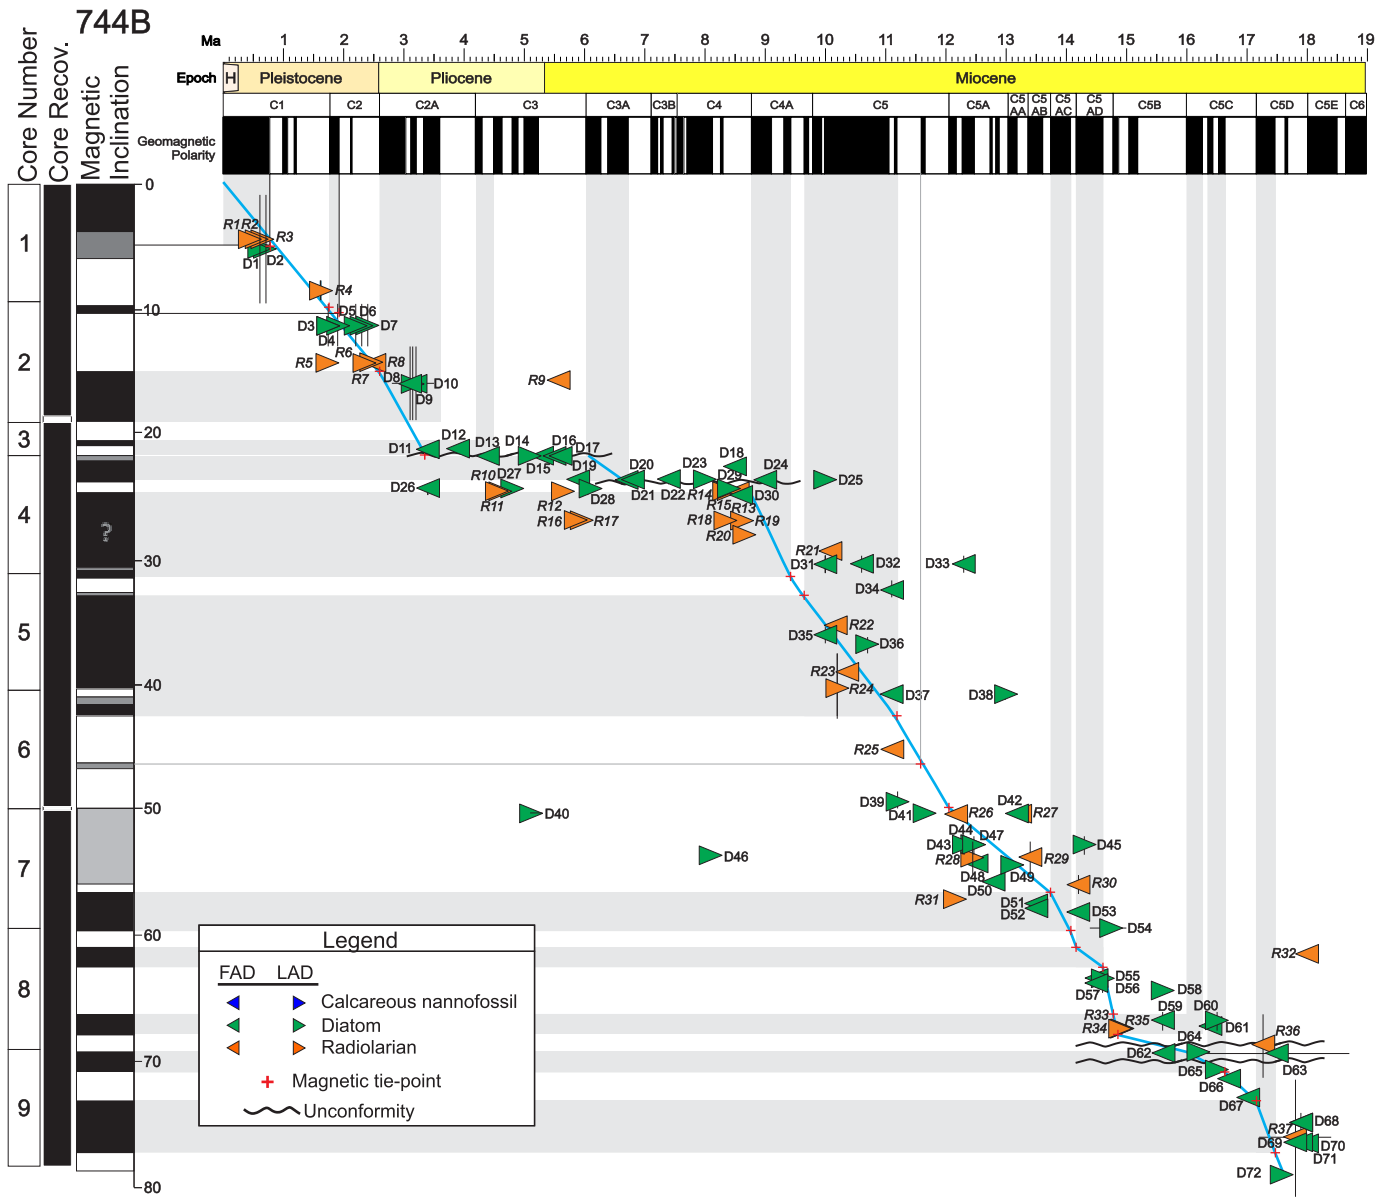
744B

Core Number
Core Recov.
Magnetic Inclination

Ma 1 2 3 4 5 6 7 8 9 10 11 12 13 14 15 16 17 18 19

Epoch H Pleistocene Pliocene Miocene

C1 C2 C2A C3 C3A C3B C4 C4A C5 C5A C5 AA C5 AB C5 AC C5 AD C5B C5C C5D C5E C6

Geomagnetic Polarity

0
10
20
30
40
50
60
70
80

1
2
3
4
5
6
7
8
9

?

R1 R2 R3 D1 D2 R4 D5 D6 D3 D7 D4 R6 R8 R5 R7 D8 D10 D9 R9 D11 D12 D13 D14 D16 D17 D15 D19 D20 D23 D18 D24 D25 D26 R10 D27 D28 D21 D22 R14 D29 D30 R11 R12 R15 R13 R16 R17 R18 R19 R20 R21 D31 D32 D33 D34 R22 D35 D36 R23 R24 D37 D38 R25 D39 D41 R26 D42 R27 D40 D44 D47 D45 D43 R28 R29 D46 D48 D49 R30 D50 R31 D51 D52 D53 D54 R32 D55 D56 D57 D58 D59 D60 R33 R34 R35 D61 D64 R36 D62 D65 D63 D66 D67 D68 R37 D69 D70 D71 D72

Legend
FAD LAD
Calcareous nannofossil
Diatom
Radiolarian
Magnetic tie-point
Unconformity